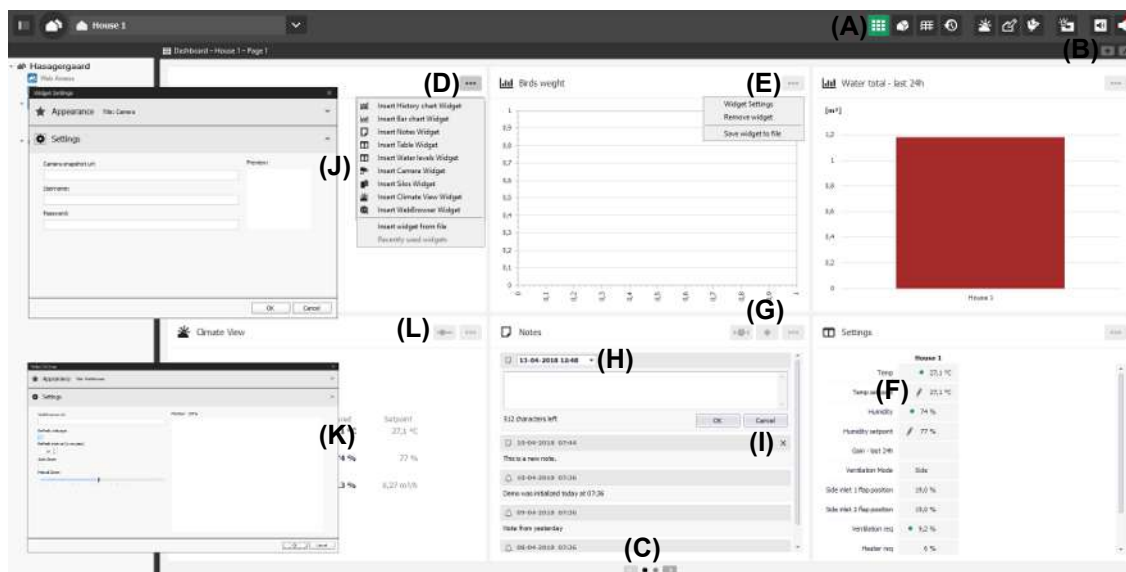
House 1

(A)

(B)

Dashboard - House 1 - Page 1

Hasagergaard

Widget Settings

Appearance Title: Camera

Settings

Camera snapshot url:

Username:

Password:

Preview:

OK Cancel

(D)

Insert History chart Widget
Insert Bar chart Widget
Insert Notes Widget
Insert Table Widget
Insert Water levels Widget
Insert Camera Widget
Insert Silos Widget
Insert Climate View Widget
Insert WebBrowser Widget
Insert widget from file
Recently used widgets

(J)

Birds weight

(E)

Widget Settings
Remove widget
Save widget to file

Water total - last 24h

[m³]

1,2

1

0,8

0,6

0,4

0,2

0

House 1

(G)

Climate View

(L)

Notes

Settings

(H)

13-04-2018 13:48

512 characters left

OK Cancel

(I)

13-04-2018 07:44

This is a new note.

13-04-2018 07:36

Demo was initialized today at 07:36

09-04-2018 07:36

Note from yesterday

08-04-2018 07:36

(K)

Setpoint

27,1 °C

74 %

77 %

8,27 m³/h

Appearance

Settings

OK Cancel

House 1

Temp 27,1 °C

(F)

Temp setpoint 27,1 °C

Humidity 74 %

Humidity setpoint 77 %

Gain - last 24h

Ventilation Mode Side

Side inlet 1 flap position 19,0 %

Side inlet 2 flap position 19,0 %

Ventilation req 9,2 %

Heater req 6 %

(C)